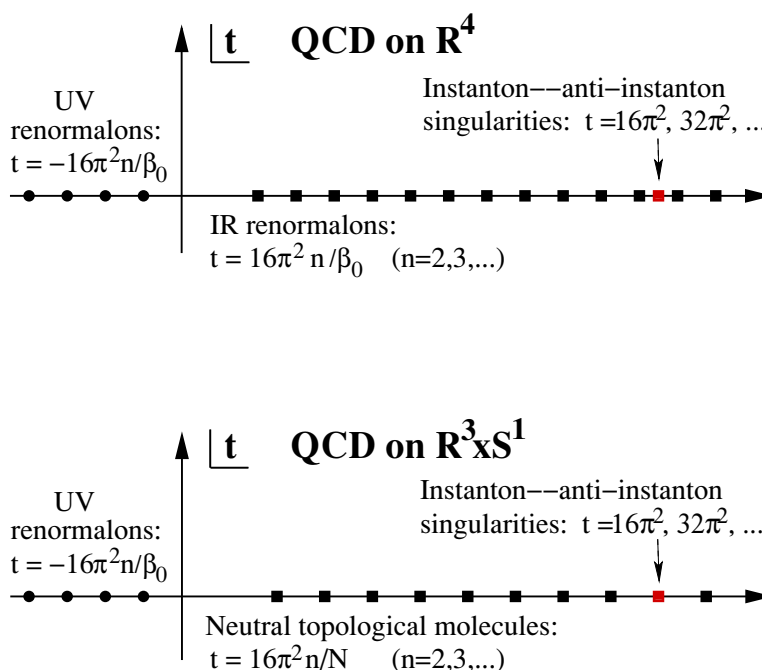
t QCD on $R^4$

UV renormalons: $t = -16\pi^2 n/\beta_0$

Instanton−−anti−instanton singularities: $t = 16\pi^2, 32\pi^2, ...$

IR renormalons: $t = 16\pi^2 n/\beta_0$ (n=2,3,...)

t QCD on $R^3xS^1$

UV renormalons: $t = -16\pi^2 n/\beta_0$

Instanton−−anti−instanton singularities: $t = 16\pi^2, 32\pi^2, ...$

Neutral topological molecules: $t = 16\pi^2 n/N$ (n=2,3,...)